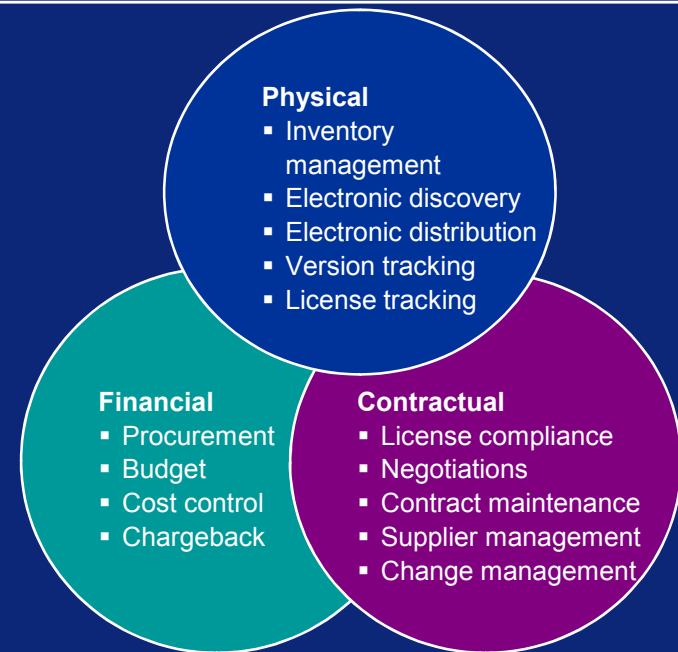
**Physical**
- Inventory management
- Electronic discovery
- Electronic distribution
- Version tracking
- License tracking

**Financial**
- Procurement
- Budget
- Cost control
- Chargeback

**Contractual**
- License compliance
- Negotiations
- Contract maintenance
- Supplier management
- Change management